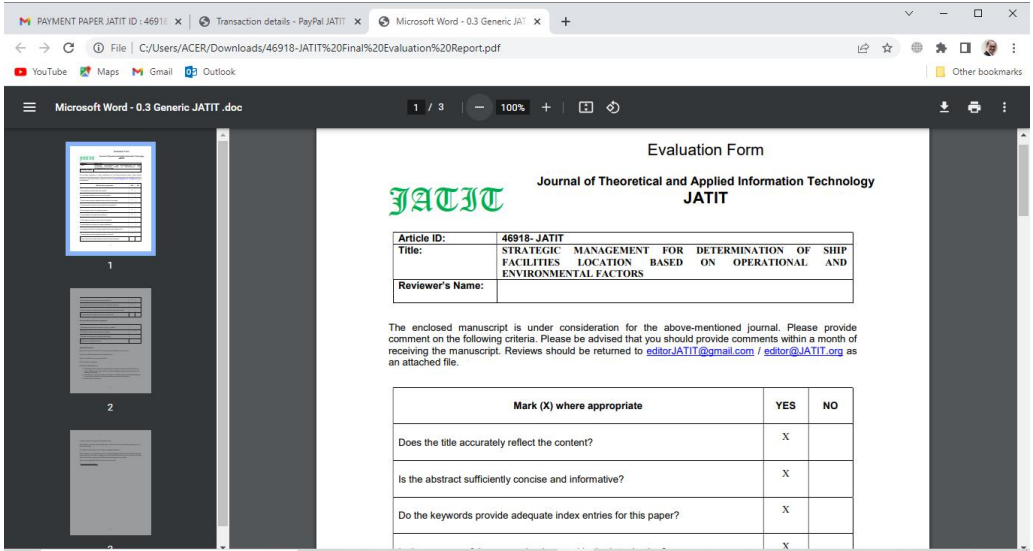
PAYMENT PAPER JATIT ID : 4691 ×
Transaction details - PayPal JATIT ×
Microsoft Word - 0.3 Generic JAT ×
+

File | C:/Users/ACER/Downloads/46918-JATIT%20Final%20Evaluation%20Report.pdf

YouTube Maps Gmail Outlook
Other bookmarks

Microsoft Word - 0.3 Generic JATIT .doc
1 / 3
100%

1
2

Evaluation Form

JATIT

Journal of Theoretical and Applied Information Technology
JATIT

| Article ID: | 46918- JATIT |
|---|---|
| Title: | STRATEGIC MANAGEMENT FOR DETERMINATION OF SHIP FACILITIES LOCATION BASED ON OPERATIONAL AND ENVIRONMENTAL FACTORS |
| Reviewer's Name: | |

The enclosed manuscript is under consideration for the above-mentioned journal. Please provide comment on the following criteria. Please be advised that you should provide comments within a month of receiving the manuscript. Reviews should be returned to editorJATIT@gmail.com / editor@JATIT.org as an attached file.

| Mark (X) where appropriate | YES | NO |
|---|---|---|
| Does the title accurately reflect the content? | X | |
| Is the abstract sufficiently concise and informative? | X | |
| Do the keywords provide adequate index entries for this paper? | X | |
| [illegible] | X | |